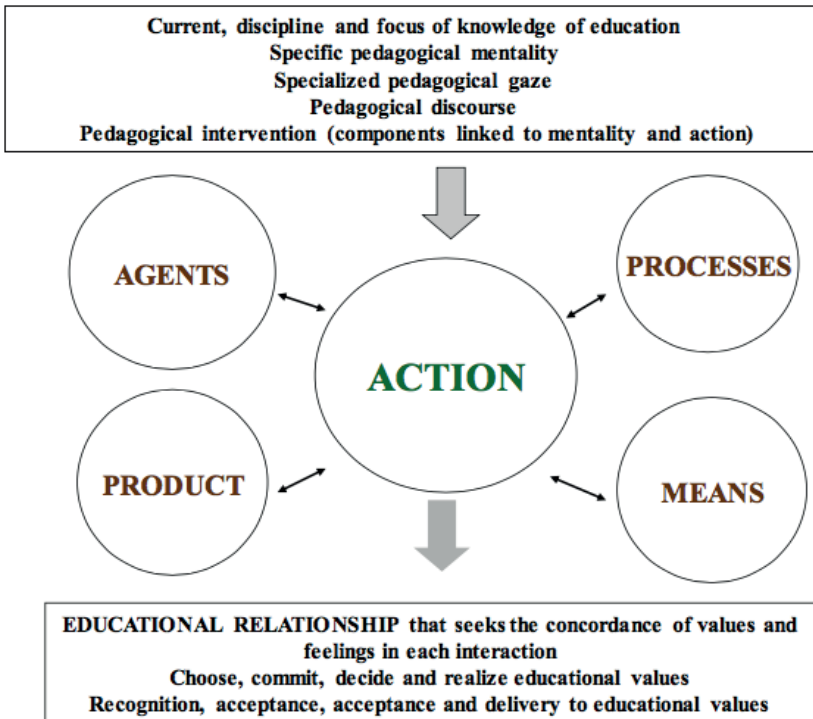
Current, discipline and focus of knowledge of education
Specific pedagogical mentality
Specialized pedagogical gaze
Pedagogical discourse
Pedagogical intervention (components linked to mentality and action)

AGENTS

PROCESSES

ACTION

PRODUCT

MEANS

EDUCATIONAL RELATIONSHIP that seeks the concordance of values and feelings in each interaction
Choose, commit, decide and realize educational values
Recognition, acceptance, acceptance and delivery to educational values